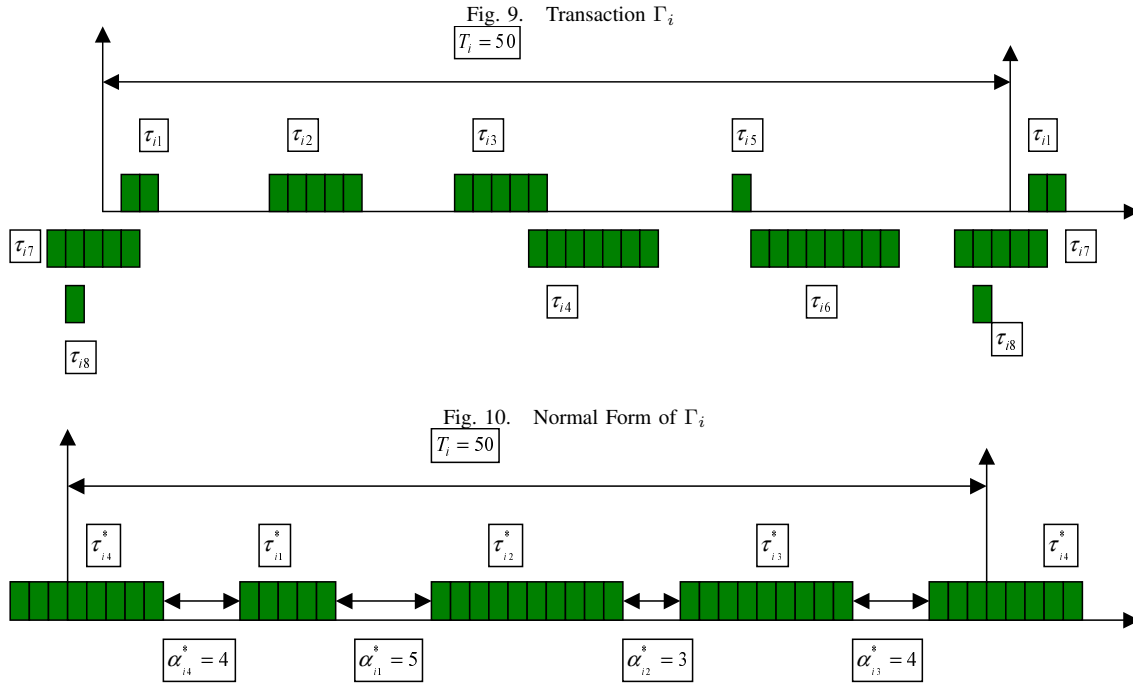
Fig. 9. Transaction $\Gamma_i$

$T_i = 50$

$\tau_{i1}$ $\tau_{i2}$ $\tau_{i3}$ $\tau_{i5}$ $\tau_{i1}$

$\tau_{i7}$ $\tau_{i7}$

$\tau_{i4}$ $\tau_{i6}$

$\tau_{i8}$ $\tau_{i8}$

Fig. 10. Normal Form of $\Gamma_i$

$T_i = 50$

$\tau^*_{i4}$ $\tau^*_{i1}$ $\tau^*_{i2}$ $\tau^*_{i3}$ $\tau^*_{i4}$

$\alpha^*_{i4} = 4$ $\alpha^*_{i1} = 5$ $\alpha^*_{i2} = 3$ $\alpha^*_{i3} = 4$